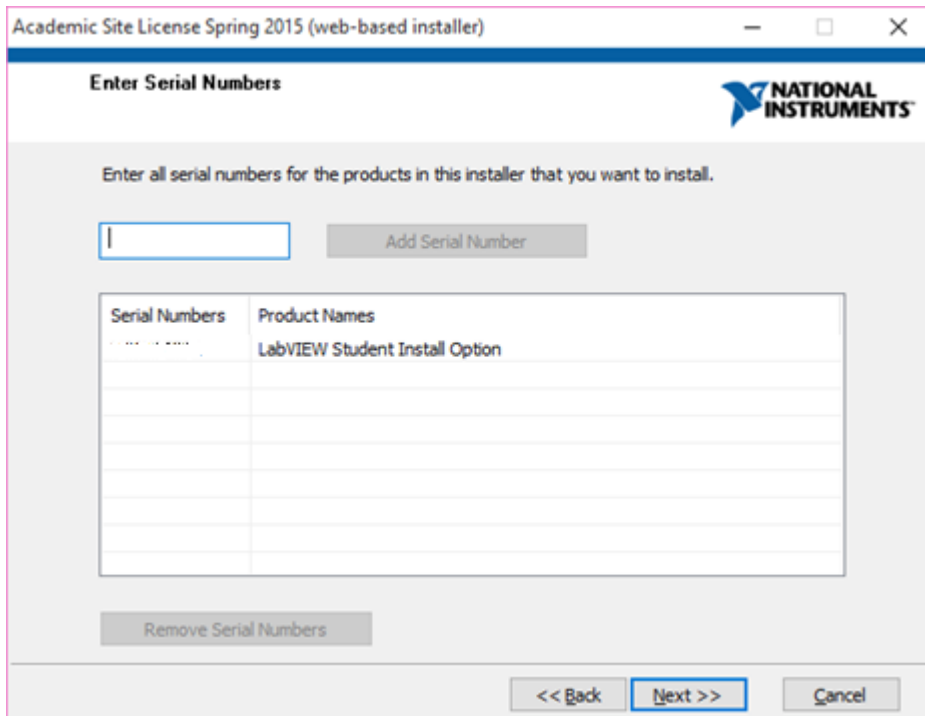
Academic Site License Spring 2015 (web-based installer)

Enter Serial Numbers

NATIONAL INSTRUMENTS

Enter all serial numbers for the products in this installer that you want to install.

Add Serial Number

| Serial Numbers | Product Names |
|---|---|
| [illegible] | LabVIEW Student Install Option |

Remove Serial Numbers

<< Back

Next >>

Cancel